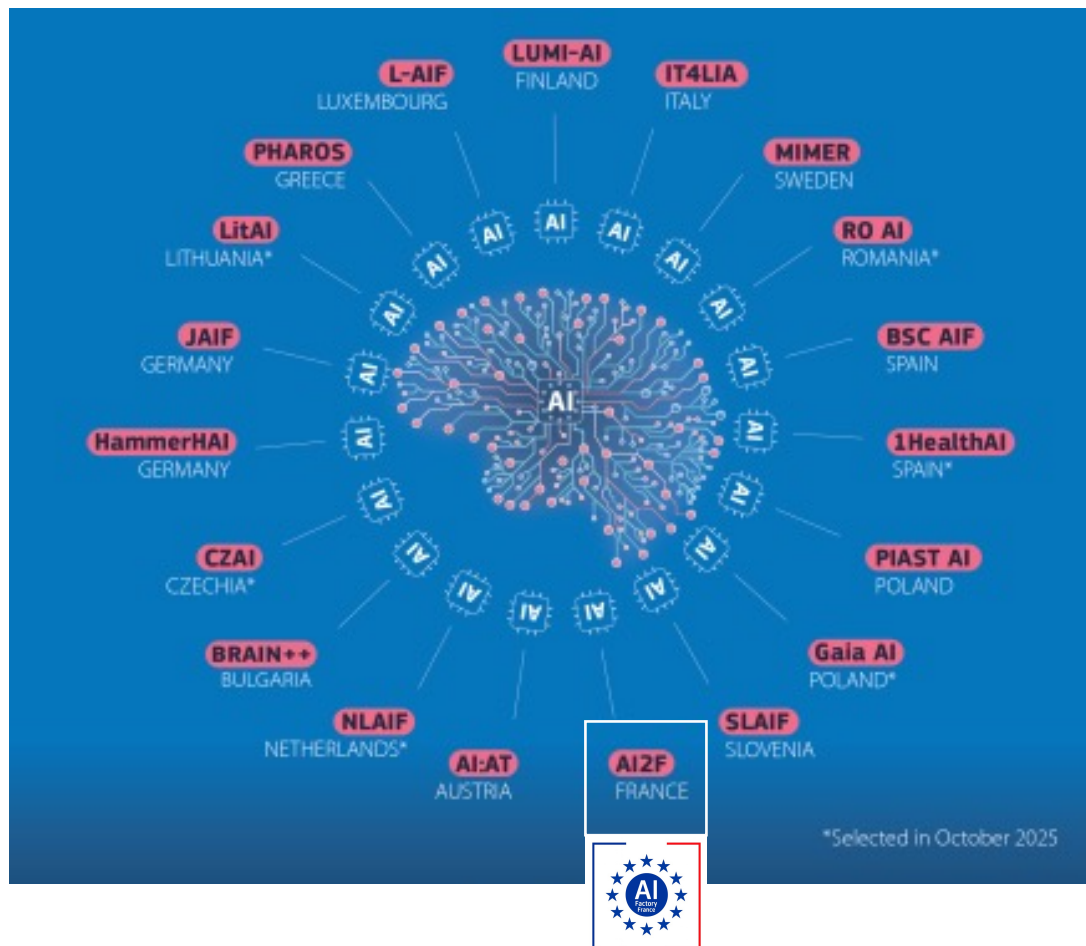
LUMI-AI
FINLAND

IT4LIA
ITALY

MIMER
SWEDEN

RO AI
ROMANIA*

BSC AIF
SPAIN

1HealthAI
SPAIN*

PIAST AI
POLAND

Gaia AI
POLAND*

SLAIF
SLOVENIA

AI2F
FRANCE

AI:AT
AUSTRIA

NLAIF
NETHERLANDS*

BRAIN++
BULGARIA

CZAI
CZECHIA*

HammerHAI
GERMANY

JAIF
GERMANY

LitAI
LITHUANIA*

PHAROS
GREECE

L-AIF
LUXEMBOURG

AI

*Selected in October 2025

AI Factory France